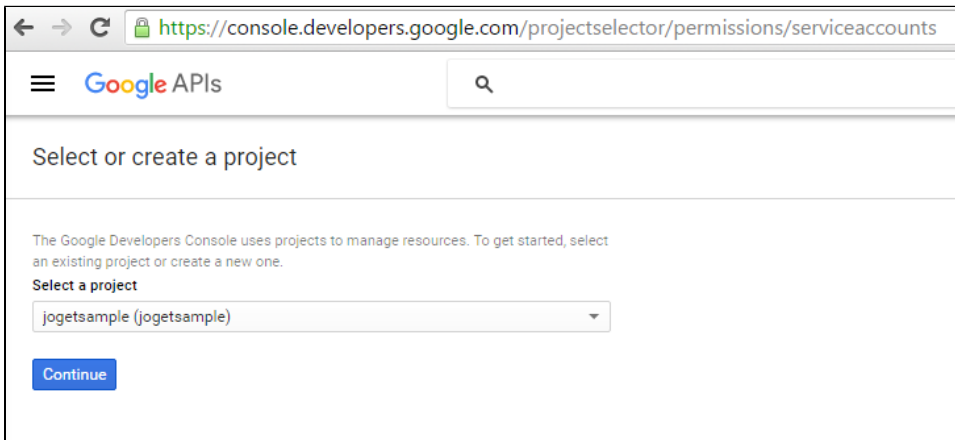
https://console.developers.google.com/projectselector/permissions/serviceaccounts

Google APIs

Select or create a project

The Google Developers Console uses projects to manage resources. To get started, select an existing project or create a new one.

Select a project

jogetsample (jogetsample)

Continue